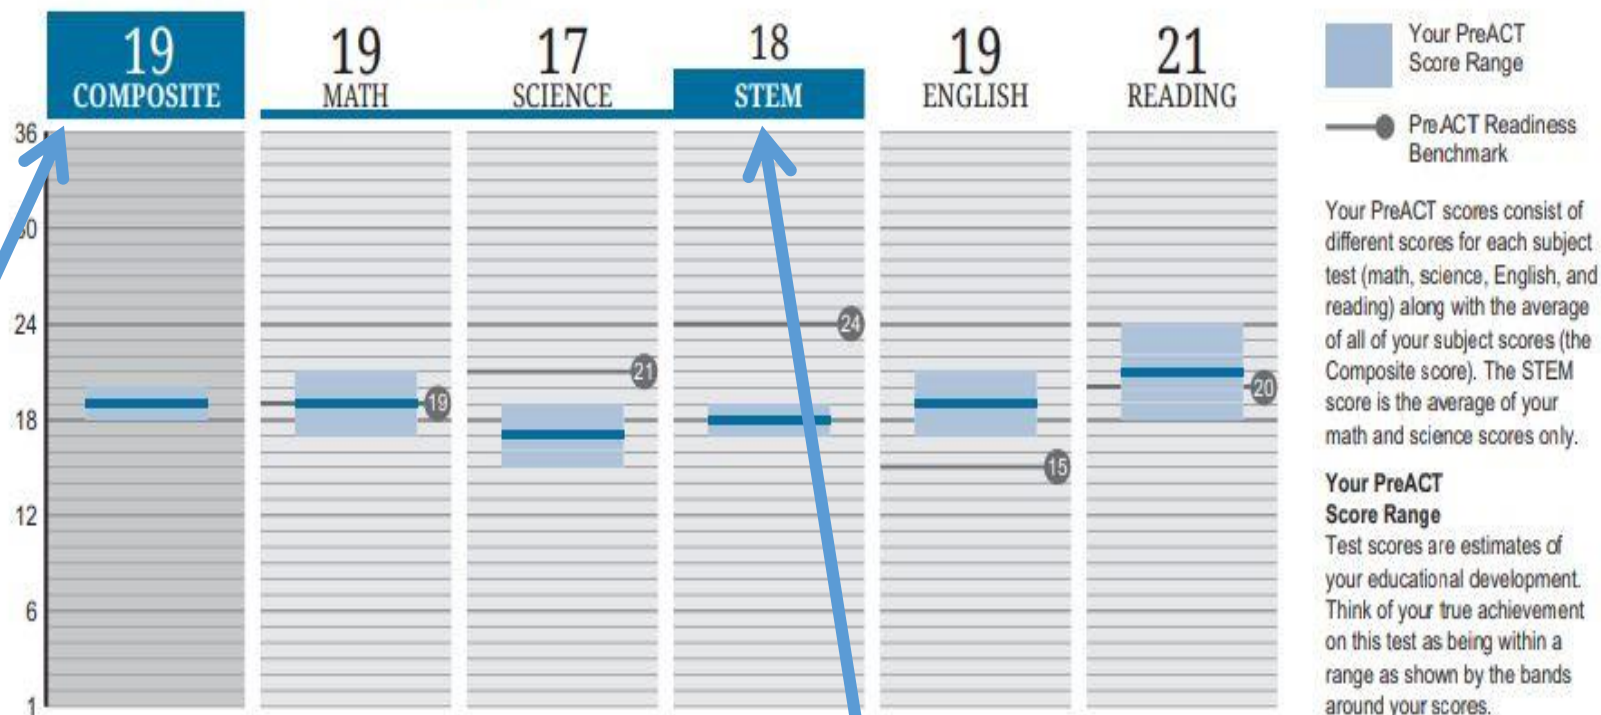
19
COMPOSITE

19
MATH

17
SCIENCE

18
STEM

19
ENGLISH

21
READING

36
30
24
18
12
6
1

24
21
19
20
15

Your PreACT Score Range

PreACT Readiness Benchmark

Your PreACT scores consist of different scores for each subject test (math, science, English, and reading) along with the average of all of your subject scores (the Composite score). The STEM score is the average of your math and science scores only.

Your PreACT Score Range
Test scores are estimates of your educational development. Think of your true achievement on this test as being within a range as shown by the bands around your scores.